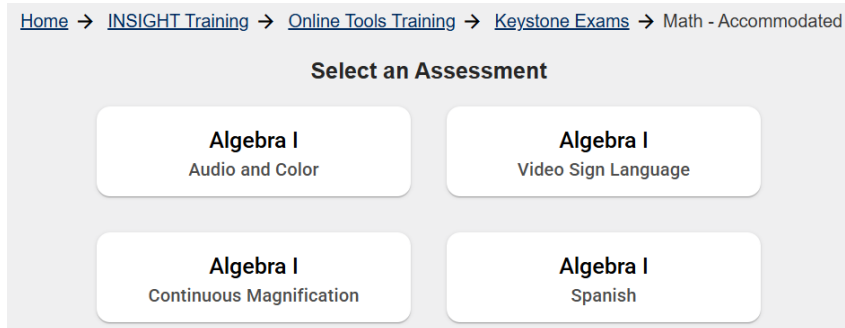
Home → INSIGHT Training → Online Tools Training → Keystone Exams → Math - Accommodated

Select an Assessment

Algebra I
Audio and Color

Algebra I
Video Sign Language

Algebra I
Continuous Magnification

Algebra I
Spanish